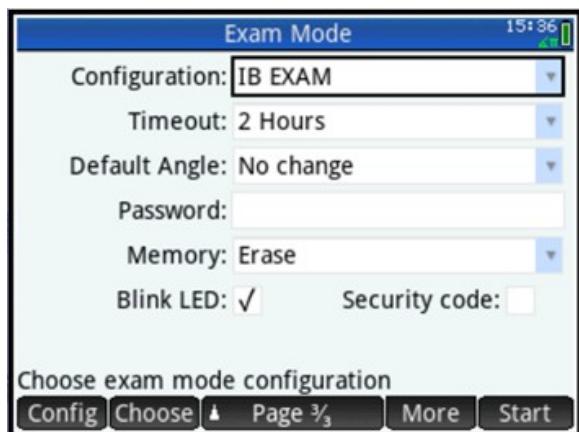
Exam Mode 15:36

Configuration: IB EXAM

Timeout: 2 Hours

Default Angle: No change

Password:

Memory: Erase

Blink LED: √ Security code:

Choose exam mode configuration

Config | Choose | Page $\frac{3}{3}$ | More | Start